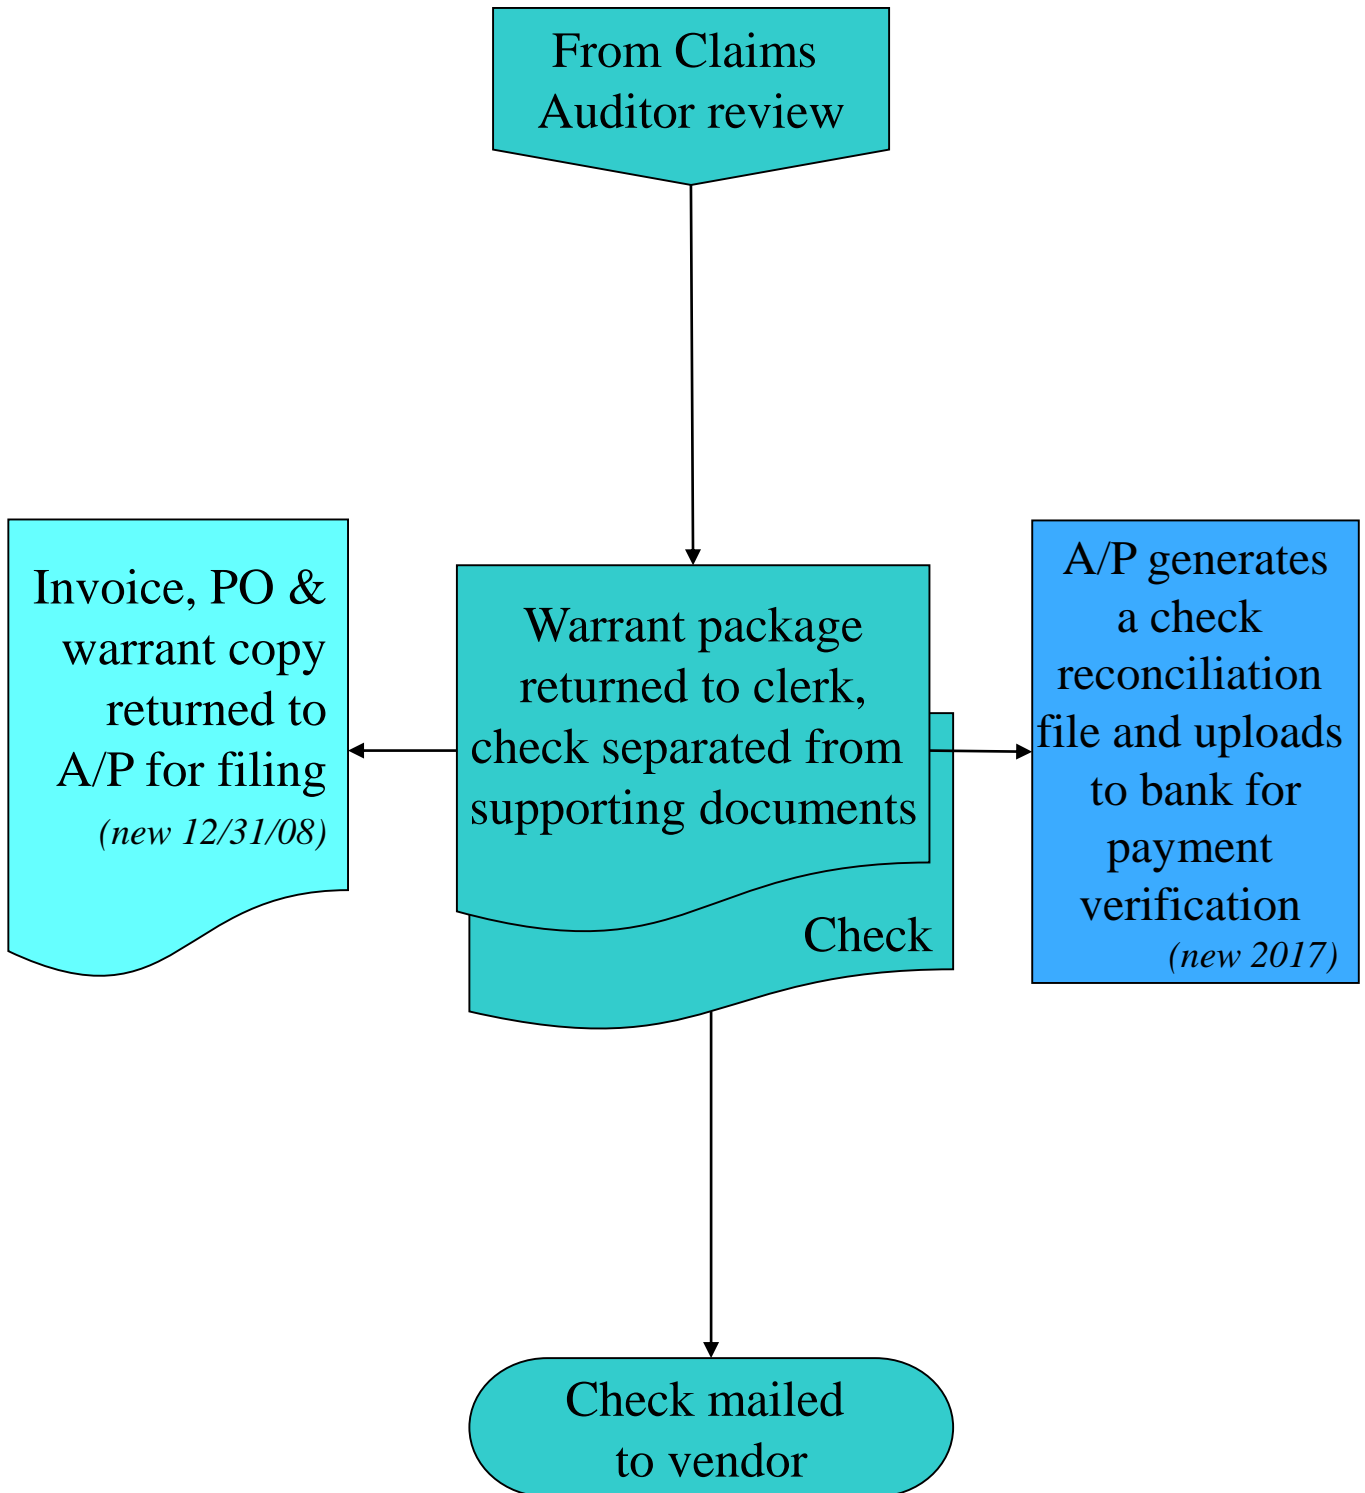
From Claims Auditor review

Invoice, PO & warrant copy returned to A/P for filing
(new 12/31/08)

Warrant package returned to clerk, check separated from supporting documents

Check

A/P generates a check reconciliation file and uploads to bank for payment verification
(new 2017)

Check mailed to vendor